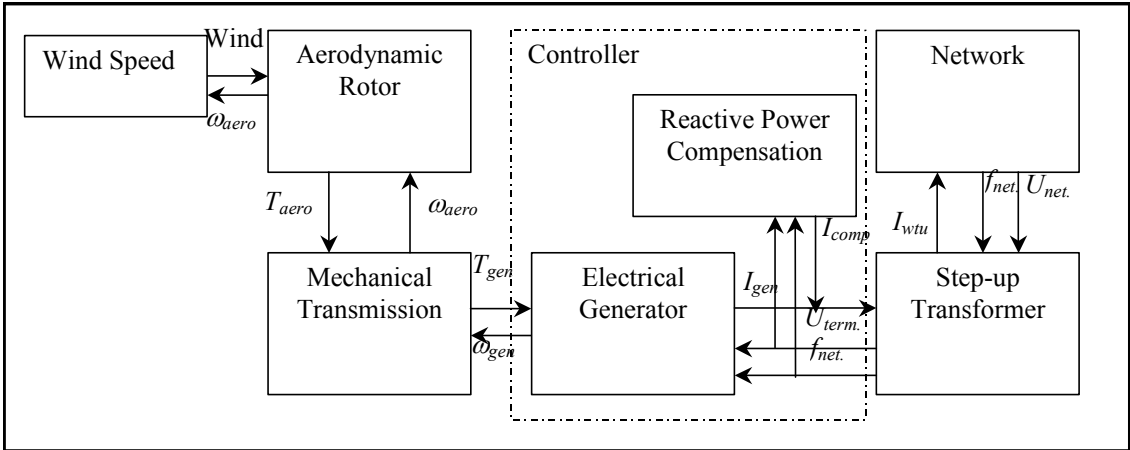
Wind Speed

Wind

$\omega_{aero}$

Aerodynamic Rotor

Controller

Network

Reactive Power Compensation

$T_{aero}$

$\omega_{aero}$

$I_{comp}$

$I_{wtu}$

$f_{net.}$

$U_{net.}$

Mechanical Transmission

$T_{gen}$

$\omega_{gen}$

Electrical Generator

$I_{gen}$

$U_{term.}$

$f_{net.}$

Step-up Transformer